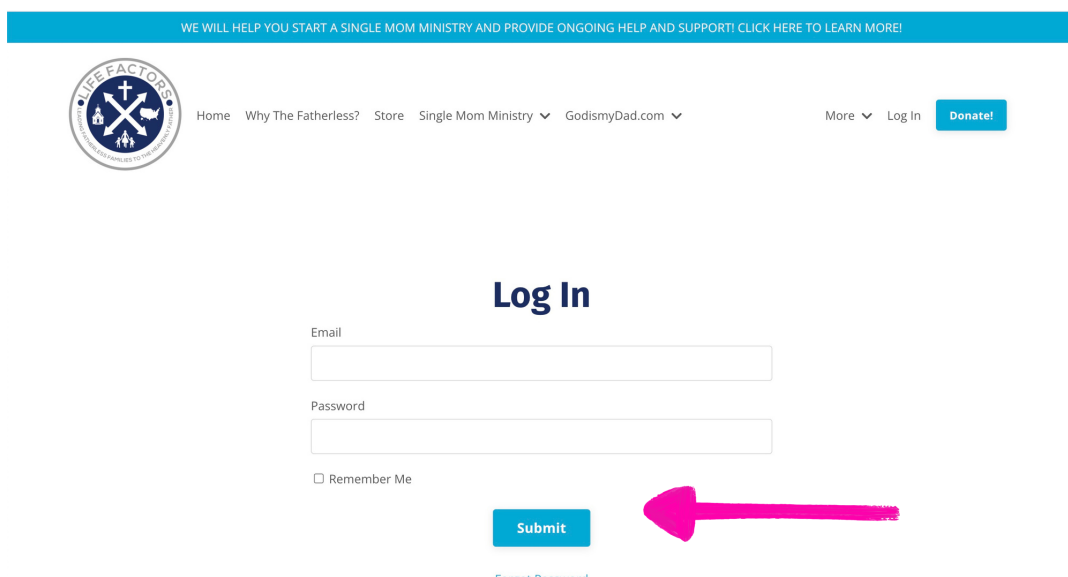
WE WILL HELP YOU START A SINGLE MOM MINISTRY AND PROVIDE ONGOING HELP AND SUPPORT! CLICK HERE TO LEARN MORE!

LIFE FACTORS
LEADING FATHERLESS FAMILIES TO THE HEAVENLY FATHER

Home Why The Fatherless? Store Single Mom Ministry GodismyDad.com More Log In Donate!

Log In

Email

Password

Remember Me

Submit

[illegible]